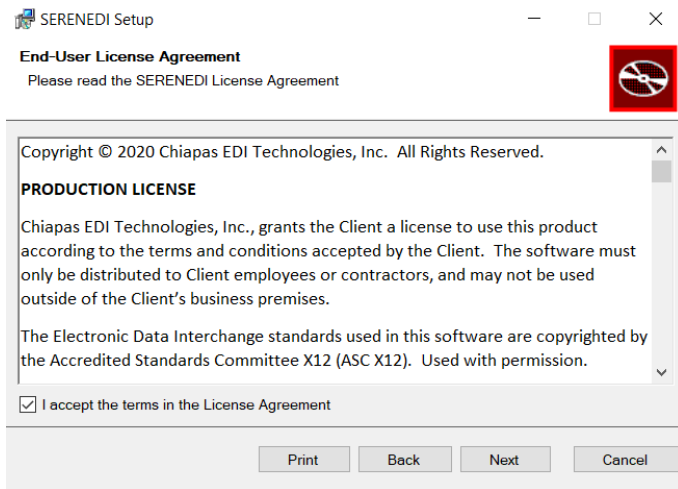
SERENEDI Setup

End-User License Agreement
Please read the SERENEDI License Agreement

Copyright © 2020 Chiapas EDI Technologies, Inc. All Rights Reserved.

PRODUCTION LICENSE

Chiapas EDI Technologies, Inc., grants the Client a license to use this product according to the terms and conditions accepted by the Client. The software must only be distributed to Client employees or contractors, and may not be used outside of the Client's business premises.

The Electronic Data Interchange standards used in this software are copyrighted by the Accredited Standards Committee X12 (ASC X12). Used with permission.

I accept the terms in the License Agreement

Print Back Next Cancel